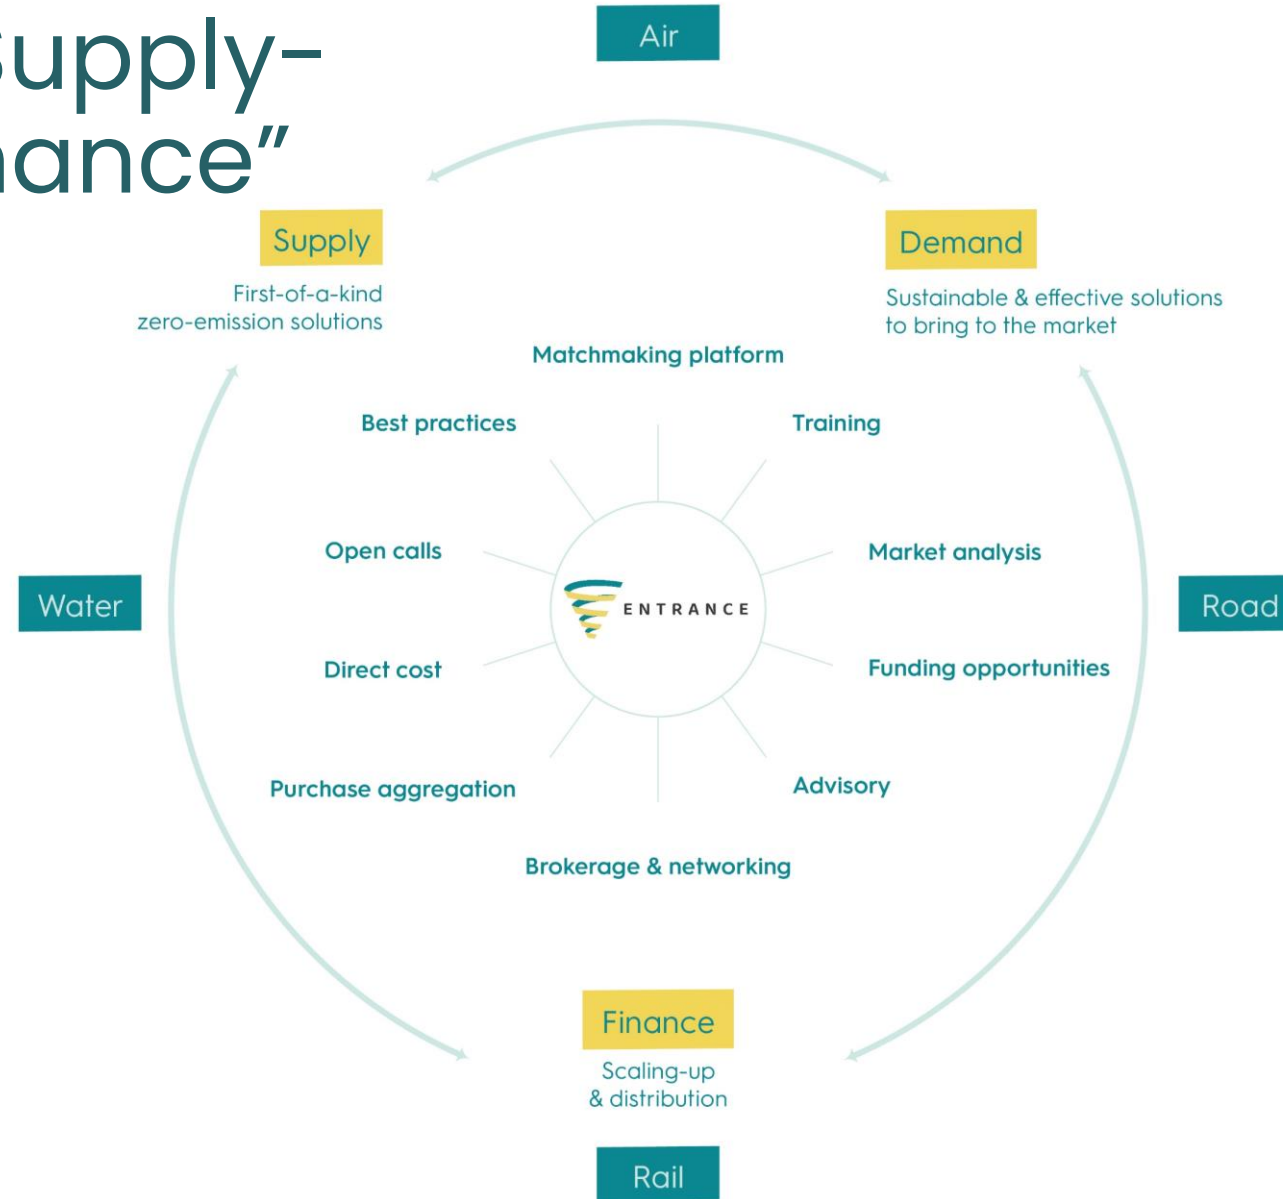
upply–
ance"

Air

Supply
First-of-a-kind
zero-emission solutions

Demand
Sustainable & effective solutions
to bring to the market

Matchmaking platform

Best practices

Training

Open calls

Market analysis

Water

ENTRANCE

Road

Direct cost

Funding opportunities

Purchase aggregation

Advisory

Brokerage & networking

Finance
Scaling-up
& distribution

Rail